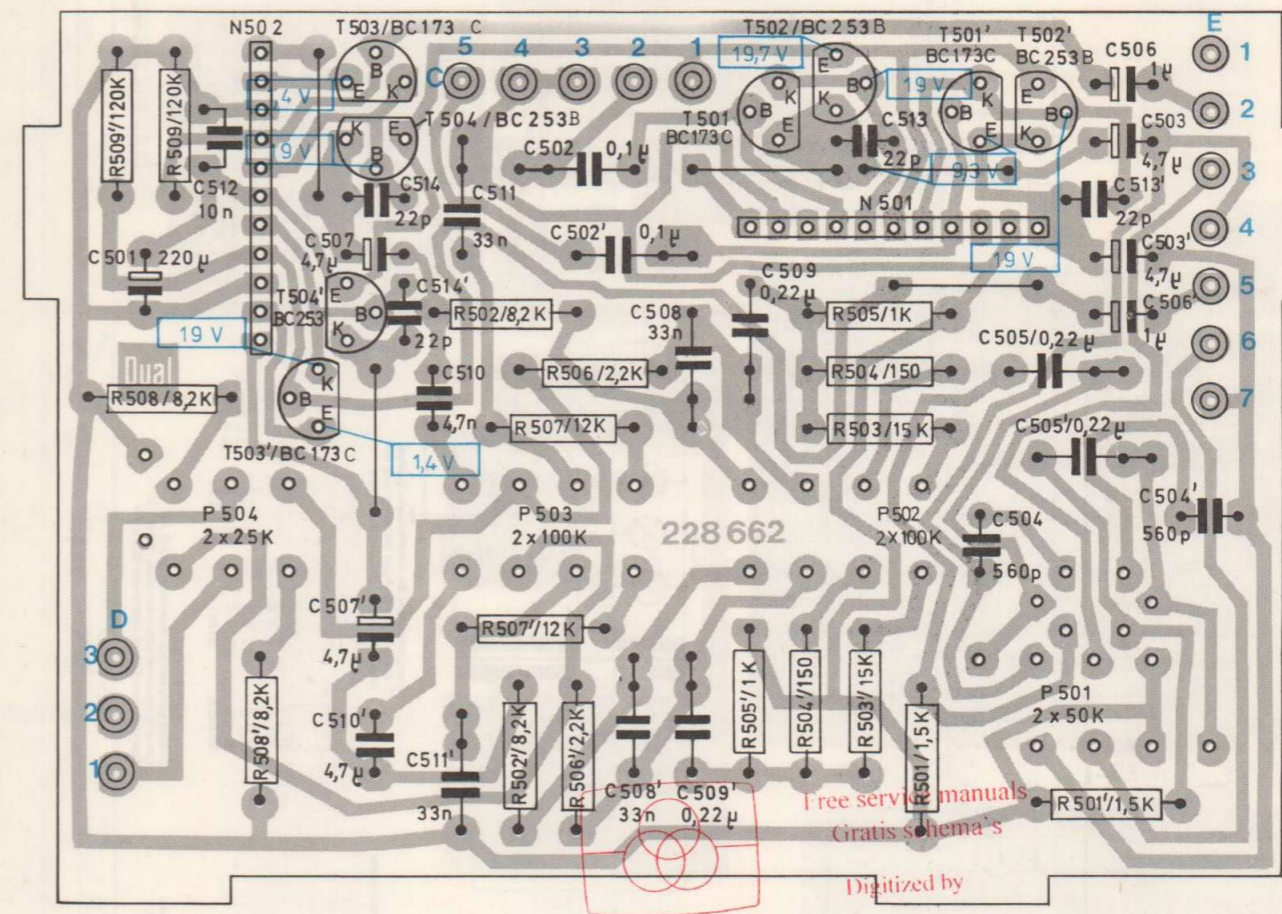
N502
T503/BC173 C
5 4 3 2 1
C
T502/BC253B
19,7 V
E
B
K
T501'
BC173C
T502'
BC253B
C506
1µ
E
1
2
3
4
5
6
7
R509'/120K
R509/120K
4 V
9 V
E
K
B
K
E
B
T504/BC253B
T501
BC173C
B
K
E
19 V
B
K
E
E
K
B
C503
4,7µ
C513
22p
9,3 V
C512
10n
C514
22p
C511
33n
C502
0,1µ
C513'
22p
N501
C507
4,7µ
C502'
0,1µ
19 V
C503'
4,7µ
C501
220µ
T504'
BC253
E
B
K
C514'
22p
R502/8,2K
C509
0,22µ
C506'
1µ
19 V
C508
33n
R505/1K
C505/0,22µ
Dual
R508/8,2K
K
B
E
C510
4,7n
R506/2,2K
R504/150
R507/12K
R503/15K
C505'/0,22µ
1,4 V
T503'/BC173C
P504
2 x 25K
P503
2 x 100K
228 662
P502
2X100K
C504
560p
C504'
560p
D
3
2
1
C507'
4,7µ
R507'/12K
R508'/8,2K
C510'
4,7µ
C511'
33n
R502'/8,2K
R506'/2,2K
C508'
33n
C509'
0,22µ
R505'/1K
R504'/150
R503'/15K
R501/1,5K
P501
2 x 50K
R501'/1,5K
Free service manuals
Gratis schema's
Digitized by